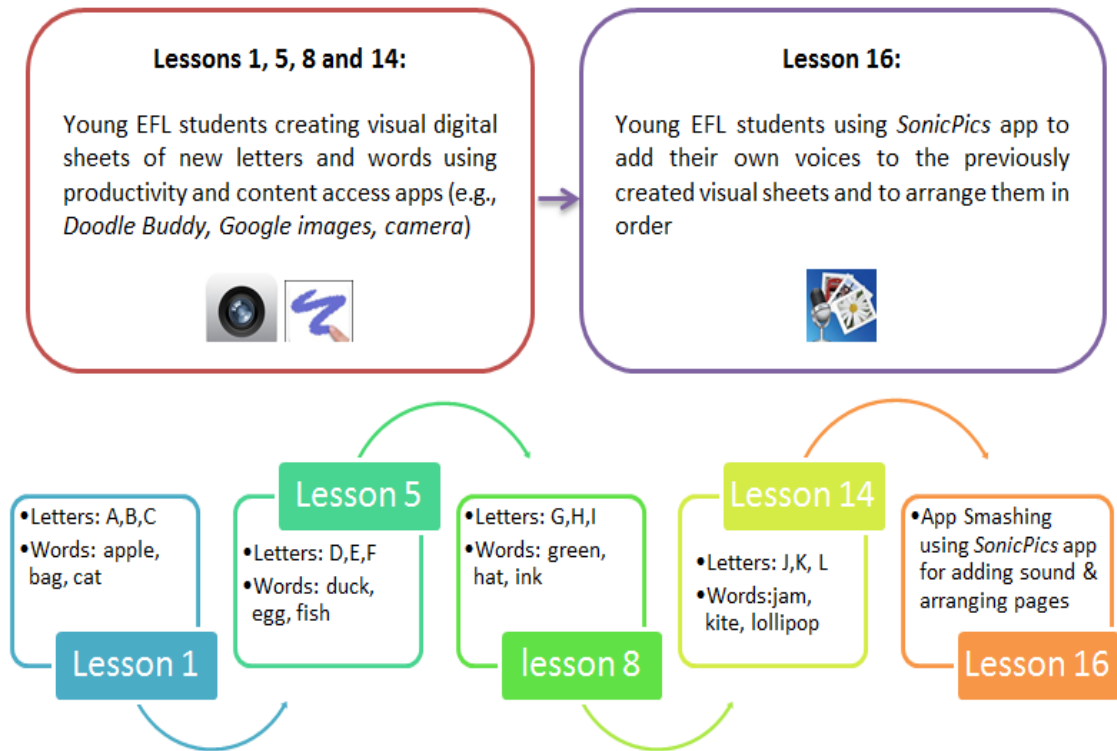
**Lessons 1, 5, 8 and 14:**

Young EFL students creating visual digital sheets of new letters and words using productivity and content access apps (e.g., *Doodle Buddy, Google images, camera*)

**Lesson 16:**

Young EFL students using *SonicPics* app to add their own voices to the previously created visual sheets and to arrange them in order

•Letters: A,B,C
•Words: apple, bag, cat

Lesson 1

Lesson 5

•Letters: D,E,F
•Words: duck, egg, fish

•Letters: G,H,I
•Words: green, hat, ink

lesson 8

Lesson 14

•Letters: J,K, L
•Words:jam, kite, lollipop

•App Smashing using *SonicPics* app for adding sound & arranging pages

Lesson 16